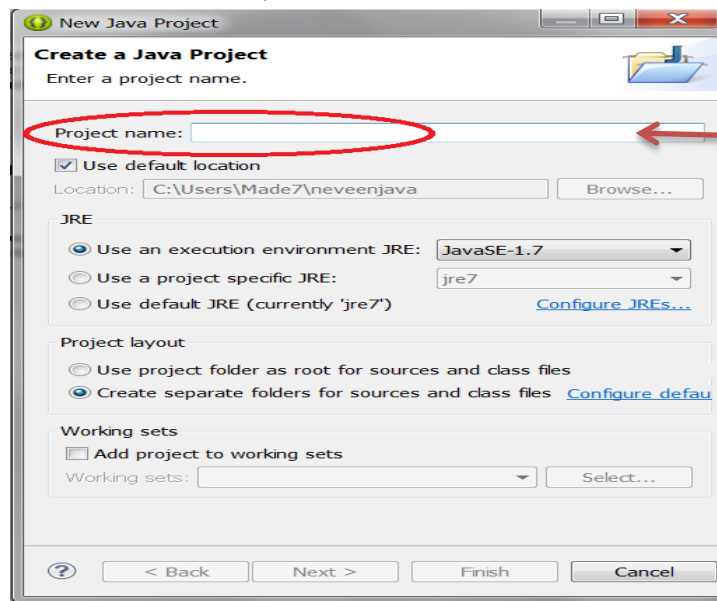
New Java Project

Create a Java Project
Enter a project name.

Project name:

Use default location

Location: C:\Users\Made7\neveenjava Browse...

JRE

Use an execution environment JRE: JavaSE-1.7

Use a project specific JRE: jre7

Use default JRE (currently 'jre7') Configure JREs...

Project layout

Use project folder as root for sources and class files

Create separate folders for sources and class files Configure defau

Working sets

Add project to working sets

Working sets: Select...

?

< Back Next > Finish Cancel